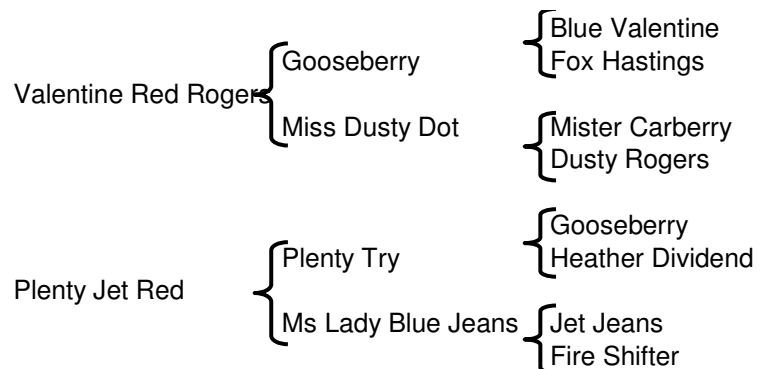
Valentine Red Rogers
Gooseberry
Blue Valentine
Fox Hastings
Miss Dusty Dot
Mister Carberry
Dusty Rogers

Plenty Jet Red
Plenty Try
Gooseberry
Heather Dividend
Ms Lady Blue Jeans
Jet Jeans
Fire Shifter